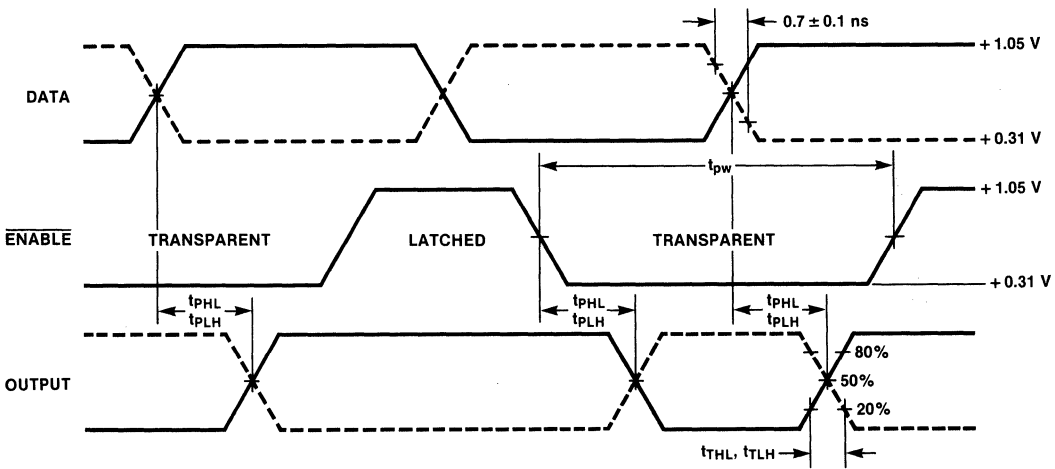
$0.7 \pm 0.1$ ns

+ 1.05 V

DATA

+ 0.31 V

$t_{pw}$

+ 1.05 V

$\overline{\text{ENABLE}}$

TRANSPARENT

LATCHED

TRANSPARENT

+ 0.31 V

$t_{PHL}$
$t_{PLH}$

$t_{PHL}$
$t_{PLH}$

$t_{PHL}$
$t_{PLH}$

OUTPUT

80%

50%

20%

$t_{THL}$, $t_{TLH}$